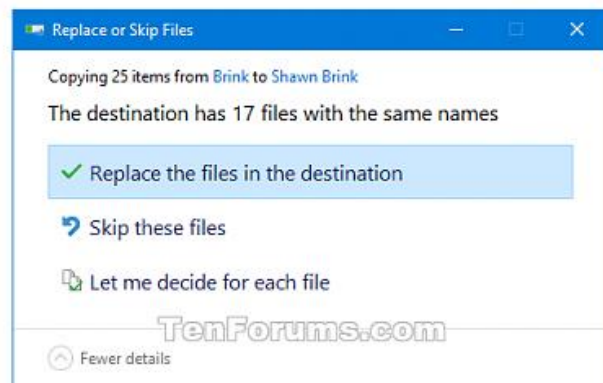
Replace or Skip Files

Copying 25 items from Brink to Shawn Brink

The destination has 17 files with the same names

Replace the files in the destination

Skip these files

Let me decide for each file

TenForums.com

Fewer details